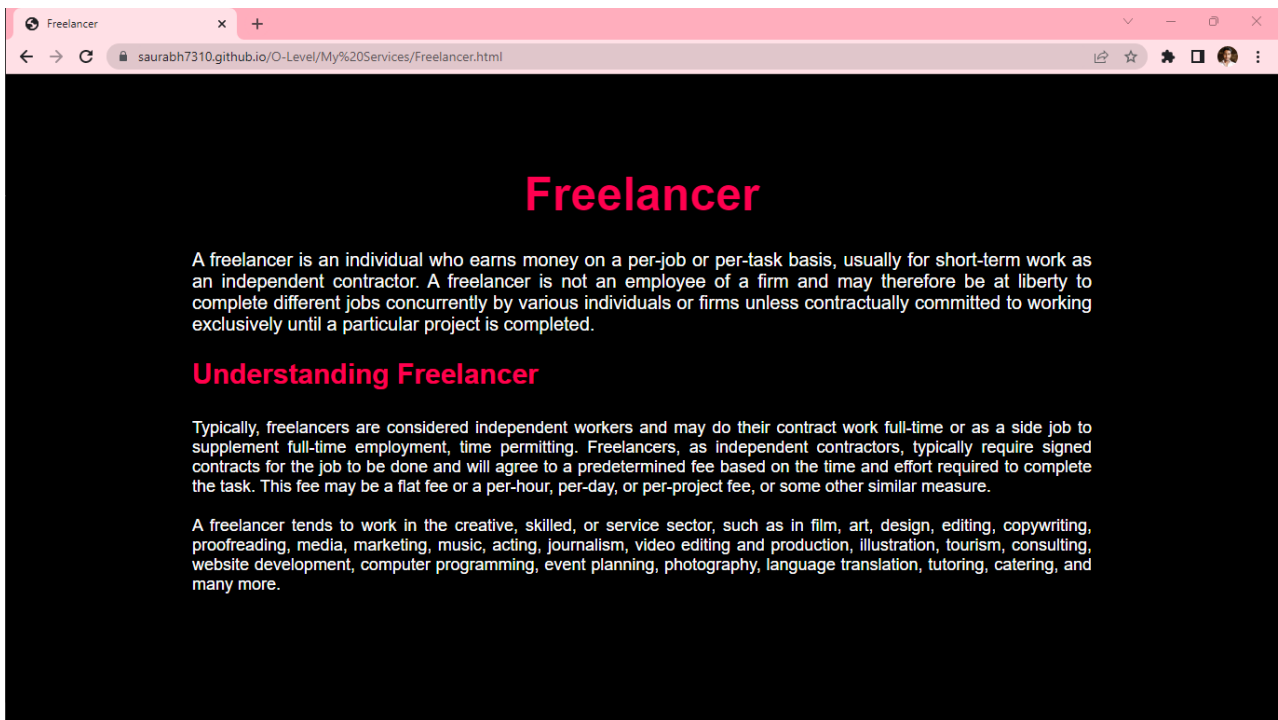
Freelancer

saurabh7310.github.io/O-Level/My%20Services/Freelancer.html

Freelancer

A freelancer is an individual who earns money on a per-job or per-task basis, usually for short-term work as an independent contractor. A freelancer is not an employee of a firm and may therefore be at liberty to complete different jobs concurrently by various individuals or firms unless contractually committed to working exclusively until a particular project is completed.

Understanding Freelancer

Typically, freelancers are considered independent workers and may do their contract work full-time or as a side job to supplement full-time employment, time permitting. Freelancers, as independent contractors, typically require signed contracts for the job to be done and will agree to a predetermined fee based on the time and effort required to complete the task. This fee may be a flat fee or a per-hour, per-day, or per-project fee, or some other similar measure.

A freelancer tends to work in the creative, skilled, or service sector, such as in film, art, design, editing, copywriting, proofreading, media, marketing, music, acting, journalism, video editing and production, illustration, tourism, consulting, website development, computer programming, event planning, photography, language translation, tutoring, catering, and many more.